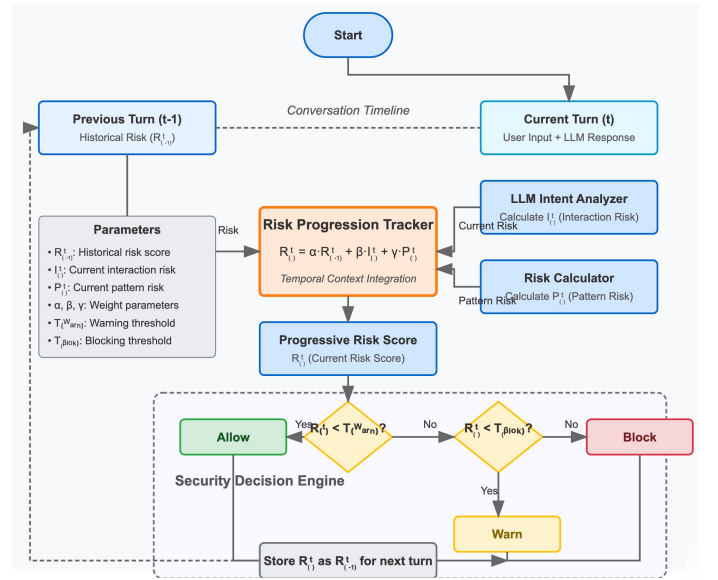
Start

Previous Turn (t-1)
Historical Risk ($R^t_{(-1)}$)

Conversation Timeline

Current Turn (t)
User Input + LLM Response

Parameters
• $R^t_{(-1)}$: Historical risk score
• $I^t_{()}$: Current interaction risk
• $P^t_{()}$: Current pattern risk
• α, β, γ: Weight parameters
• $T_{(W_{arn})}$: Warning threshold
• $T_{(Block)}$: Blocking threshold

Risk

Risk Progression Tracker
$R^t_{()} = \alpha \cdot R^t_{(-1)} + \beta \cdot I^t_{()} + \gamma \cdot P^t_{()}$
Temporal Context Integration

LLM Intent Analyzer
Calculate $I^t_{()}$ (Interaction Risk)

Current Risk

Risk Calculator
Calculate $P^t_{()}$ (Pattern Risk)

Pattern Risk

Progressive Risk Score
$R^t_{()}$ (Current Risk Score)

Yes
$R^t_{()} < T_{(W_{arn})}$?
No
$R^t_{()} < T_{(Block)}$?
No

Allow

Block

Security Decision Engine

Yes

Warn

Store $R^t_{()}$ as $R^t_{(-1)}$ for next turn